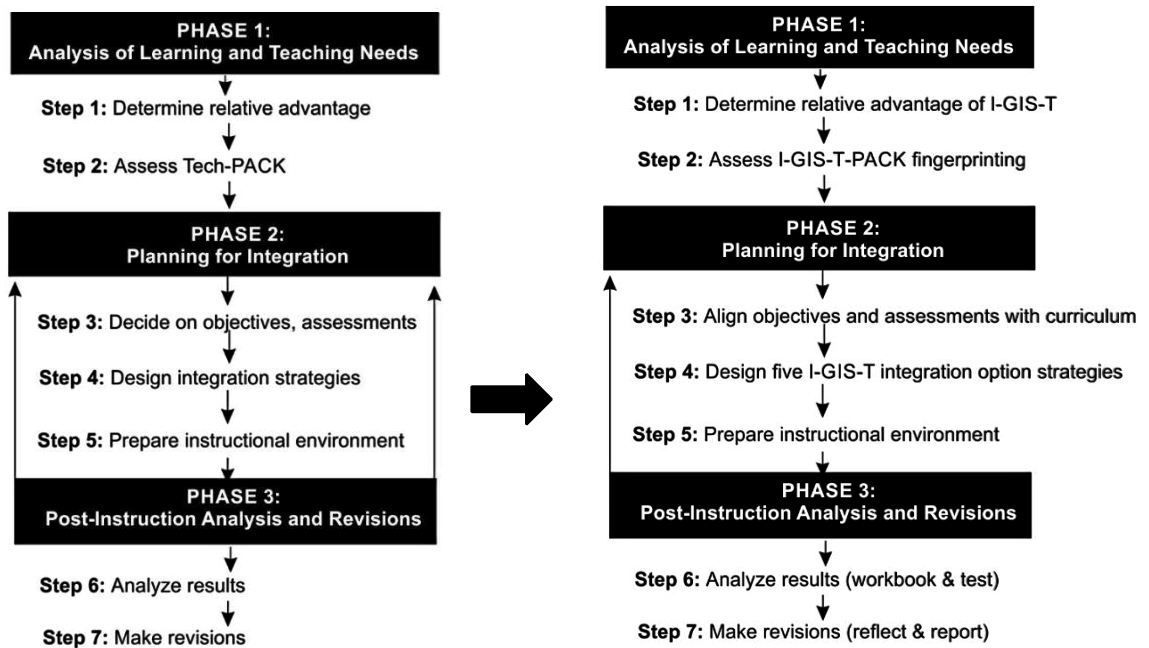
PHASE 1:
Analysis of Learning and Teaching Needs

Step 1: Determine relative advantage

Step 2: Assess Tech-PACK

PHASE 2:
Planning for Integration

Step 3: Decide on objectives, assessments

Step 4: Design integration strategies

Step 5: Prepare instructional environment

PHASE 3:
Post-Instruction Analysis and Revisions

Step 6: Analyze results

Step 7: Make revisions

PHASE 1:
Analysis of Learning and Teaching Needs

Step 1: Determine relative advantage of I-GIS-T

Step 2: Assess I-GIS-T-PACK fingerprinting

PHASE 2:
Planning for Integration

Step 3: Align objectives and assessments with curriculum

Step 4: Design five I-GIS-T integration option strategies

Step 5: Prepare instructional environment

PHASE 3:
Post-Instruction Analysis and Revisions

Step 6: Analyze results (workbook & test)

Step 7: Make revisions (reflect & report)